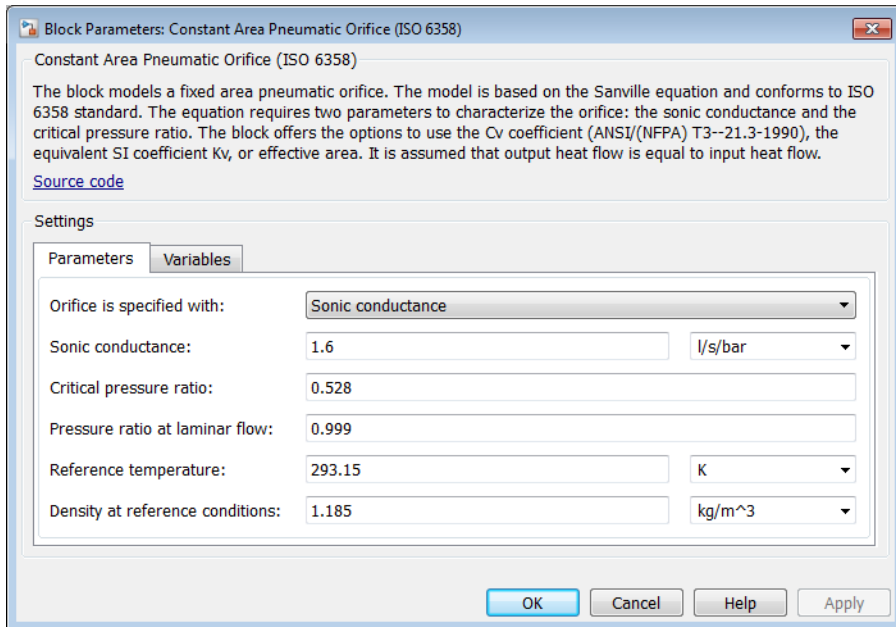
Block Parameters: Constant Area Pneumatic Orifice (ISO 6358)

Constant Area Pneumatic Orifice (ISO 6358)

The block models a fixed area pneumatic orifice. The model is based on the Sanville equation and conforms to ISO 6358 standard. The equation requires two parameters to characterize the orifice: the sonic conductance and the critical pressure ratio. The block offers the options to use the Cv coefficient (ANSI/(NFPA) T3--21.3-1990), the equivalent SI coefficient Kv, or effective area. It is assumed that output heat flow is equal to input heat flow.

Source code

Settings

Parameters | Variables

Orifice is specified with: Sonic conductance

Sonic conductance: 1.6 l/s/bar

Critical pressure ratio: 0.528

Pressure ratio at laminar flow: 0.999

Reference temperature: 293.15 K

Density at reference conditions: 1.185 kg/m^3

OK | Cancel | Help | Apply